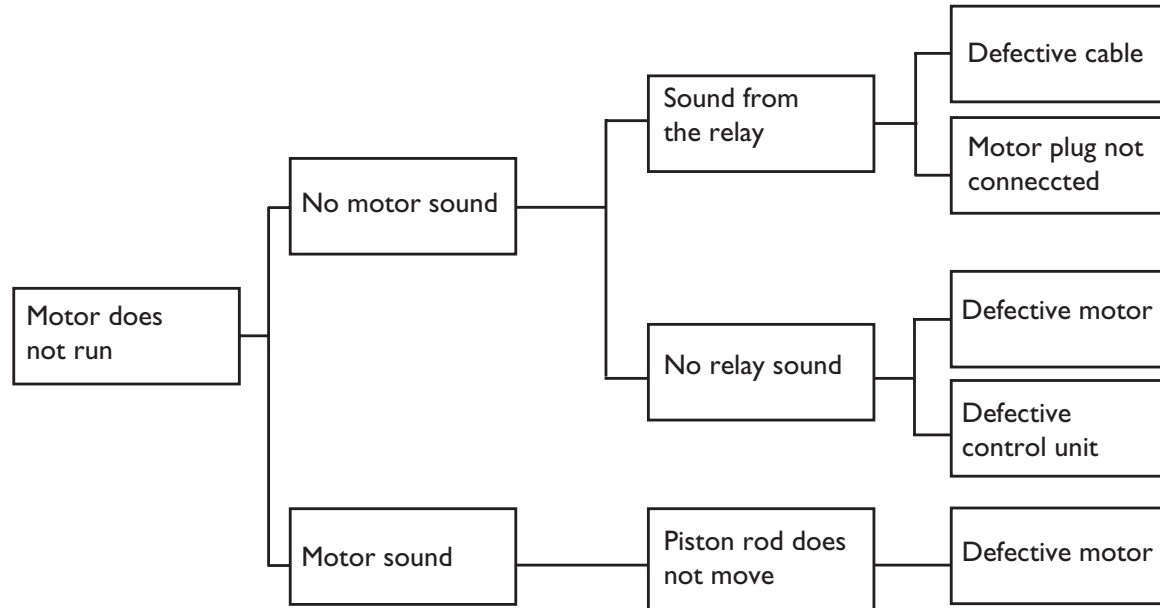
Motor does not run

No motor sound

Sound from the relay

Defective cable

Motor plug not conneccted

No relay sound

Defective motor

Defective control unit

Motor sound

Piston rod does not move

Defective motor